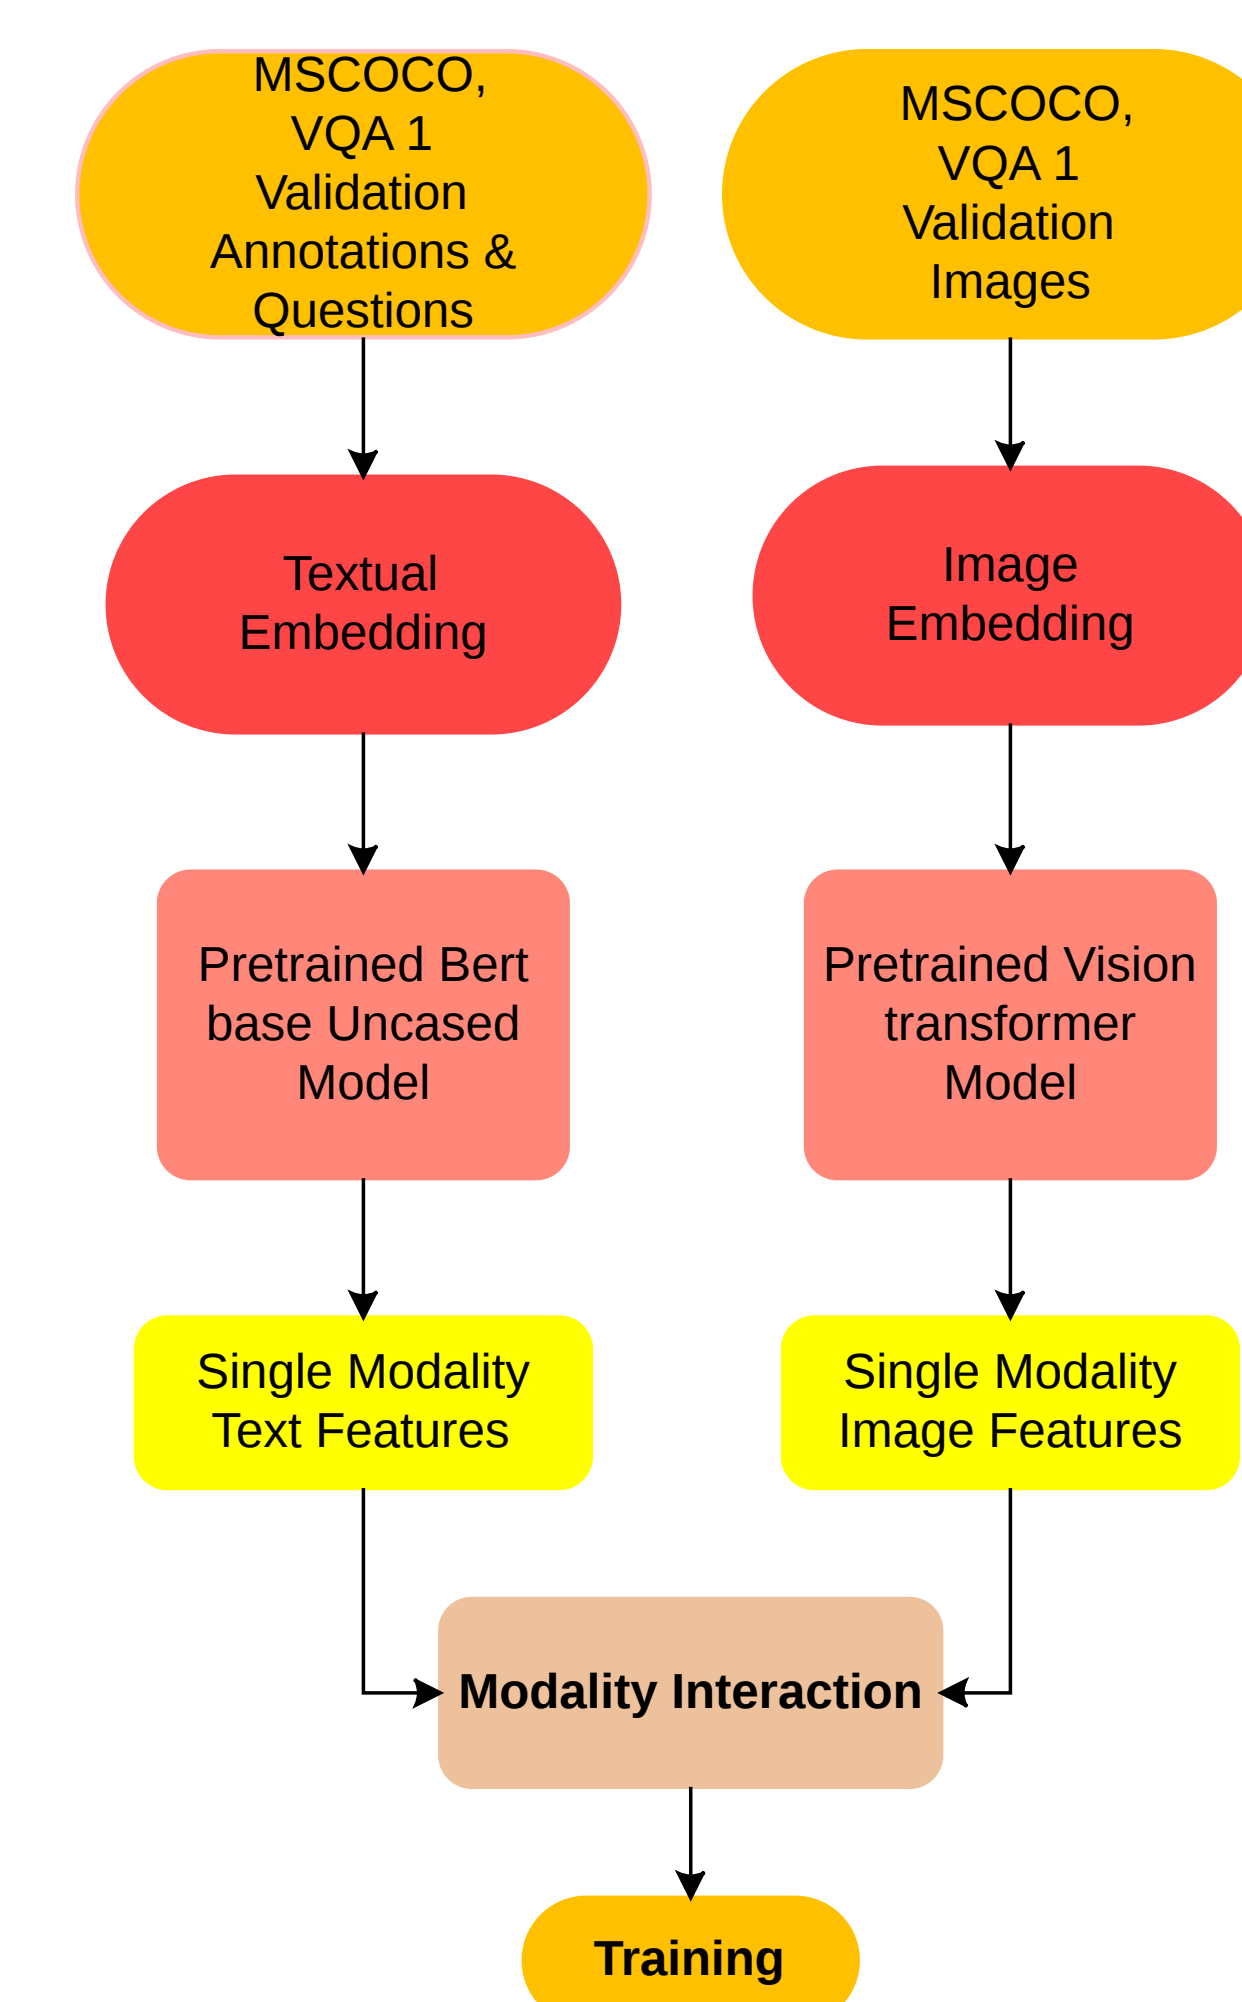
MSCOCO, VQA 1 Validation Annotations & Questions

MSCOCO, VQA 1 Validation Images

Textual Embedding

Image Embedding

Pretrained Bert base Uncased Model

Pretrained Vision transformer Model

Single Modality Text Features

Single Modality Image Features

Modality Interaction

Training